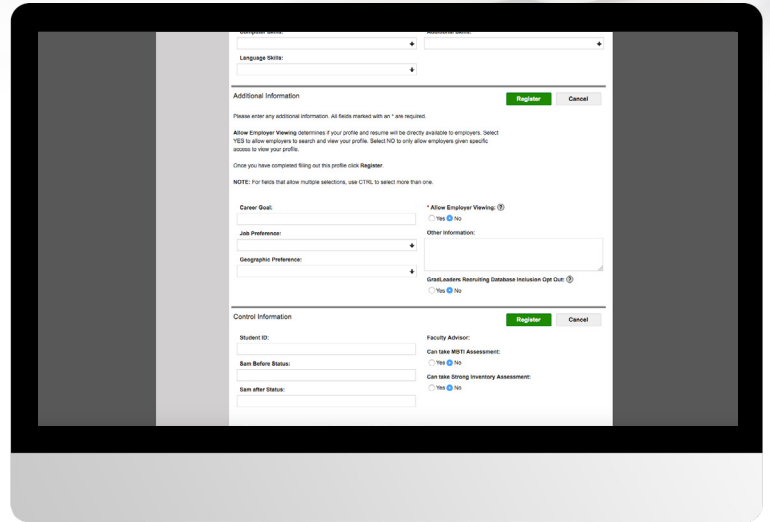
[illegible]

Language Skills:

Additional Information

Register Cancel

Please enter any additional information. All fields marked with an * are required.

Allow Employer Viewing determines if your profile and resume will be directly available to employers. Select YES to allow employers to search and view your profile. Select NO to only allow employers given specific access to view your profile.

Once you have completed filling out this profile click Register.

NOTE: For fields that allow multiple selections, use CTRL to select more than one.

Career Goal:

* Allow Employer Viewing: ?
Yes No

Job Preference:

Other Information:

Geographic Preference:

GradLeaders Recruiting Database Inclusion Opt Out: ?
Yes No

Control Information

Register Cancel

Student ID:

Faculty Advisor:

Can take MBTI Assessment:
Yes No

Sam Before Status:

Can take Strong Inventory Assessment:
Yes No

Sam after Status: